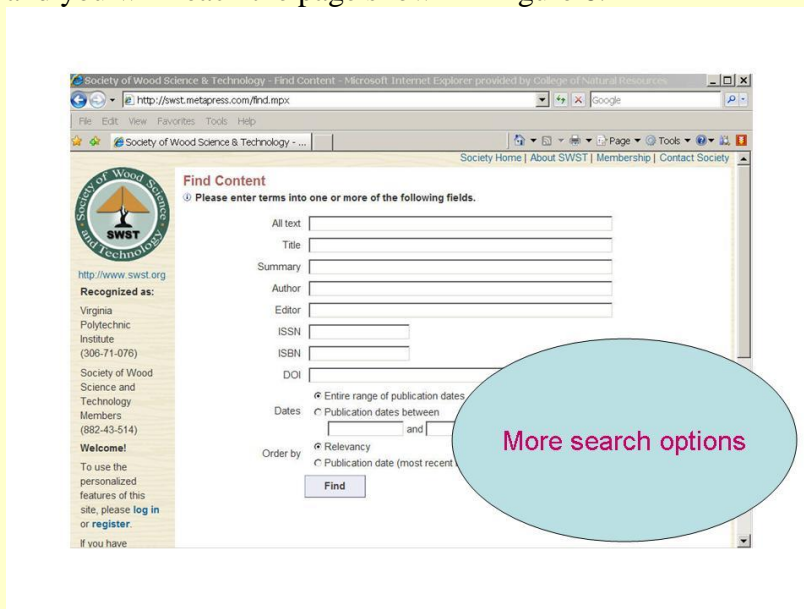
and you will see the page shown in Figure 3.

Society of Wood Science & Technology - Find Content - Microsoft Internet Explorer provided by College of Natural Resources

http://swst.metapress.com/find.mpx

Google

File Edit View Favorites Tools Help

Society of Wood Science & Technology - ...

Page Tools

Society Home | About SWST | Membership | Contact Society

Society of Wood Science and Technology SWST

http://www.swst.org

Recognized as:

Virginia Polytechnic Institute (306-71-076)

Society of Wood Science and Technology Members (882-43-514)

Welcome!

To use the personalized features of this site, please log in or register.

If you have

Find Content

Please enter terms into one or more of the following fields.

All text

Title

Summary

Author

Editor

ISSN

ISBN

DOI

Dates

Entire range of publication dates

Publication dates between

and

Order by

Relevancy

Publication date (most recent

Find

More search options